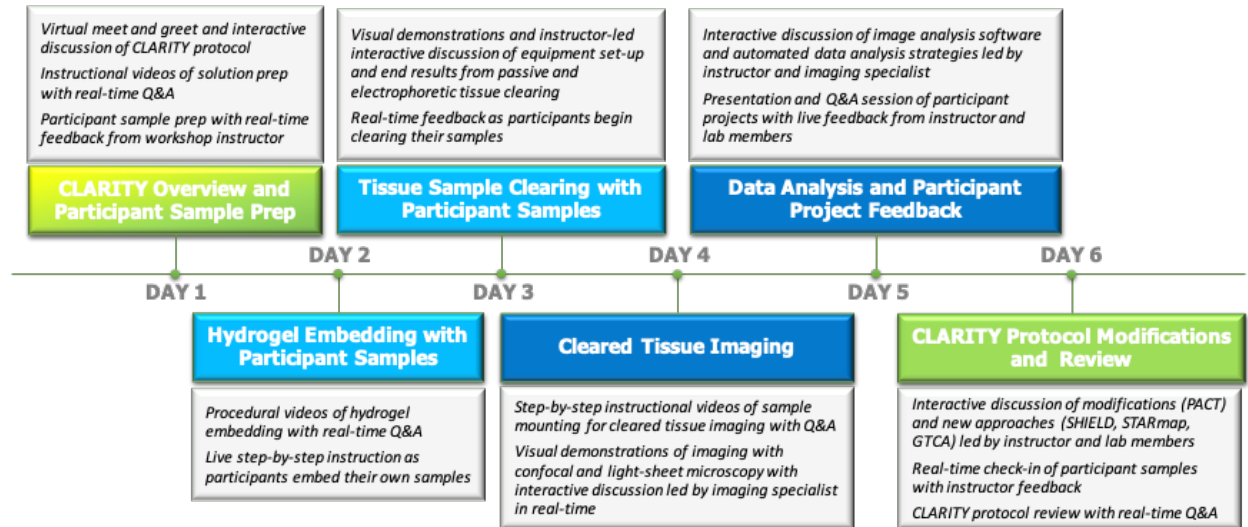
Virtual meet and greet and interactive discussion of CLARITY protocol

Instructional videos of solution prep with real-time Q&A

Participant sample prep with real-time feedback from workshop instructor

CLARITY Overview and Participant Sample Prep

DAY 1

Visual demonstrations and instructor-led interactive discussion of equipment set-up and end results from passive and electrophoretic tissue clearing

Real-time feedback as participants begin clearing their samples

Tissue Sample Clearing with Participant Samples

DAY 3

Interactive discussion of image analysis software and automated data analysis strategies led by instructor and imaging specialist

Presentation and Q&A session of participant projects with live feedback from instructor and lab members

Data Analysis and Participant Project Feedback

DAY 5

DAY 2

Hydrogel Embedding with Participant Samples

Procedural videos of hydrogel embedding with real-time Q&A

Live step-by-step instruction as participants embed their own samples

DAY 4

Cleared Tissue Imaging

Step-by-step instructional videos of sample mounting for cleared tissue imaging with Q&A

Visual demonstrations of imaging with confocal and light-sheet microscopy with interactive discussion led by imaging specialist in real-time

DAY 6

CLARITY Protocol Modifications and Review

Interactive discussion of modifications (PACT) and new approaches (SHIELD, STARmap, GTCA) led by instructor and lab members

Real-time check-in of participant samples with instructor feedback

CLARITY protocol review with real-time Q&A